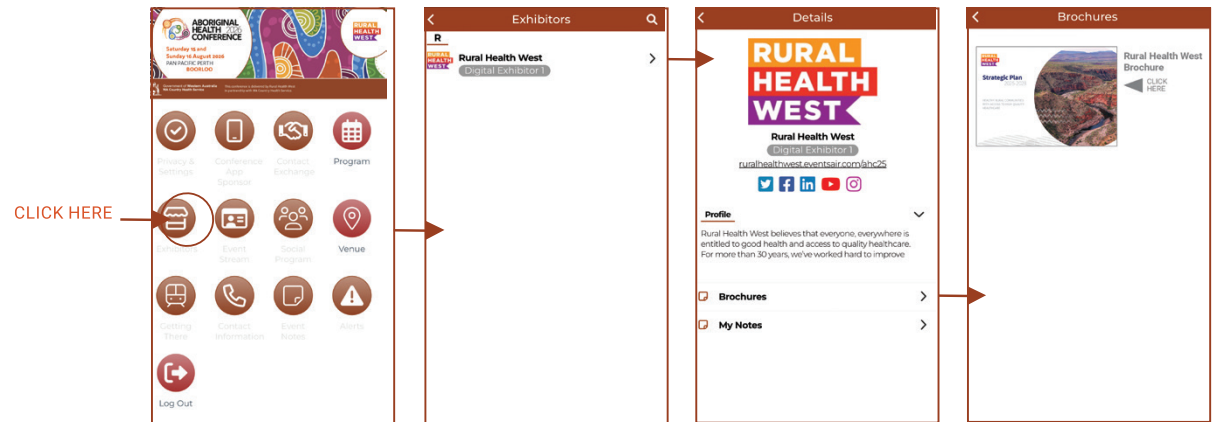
ABORIGINAL HEALTH CONFERENCE 2025

Saturday 16 and Sunday 17 August 2025
PAN PACIFIC PERTH
BOORLOO

RURAL HEALTH WEST

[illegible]

Privacy & Settings

Conference App Sponsor

Contact Exchange

Program

CLICK HERE

Exhibitors

Event Stream

Social Program

Venue

Getting There

Contact Information

Event Notes

Alerts

Log Out

Exhibitors

R

RURAL HEALTH WEST

Rural Health West
Digital Exhibitor 1

Details

RURAL HEALTH WEST

Rural Health West
Digital Exhibitor 1
ruralhealthwest.eventsair.com/ahc25

Profile

Rural Health West believes that everyone, everywhere is entitled to good health and access to quality healthcare. For more than 30 years, we've worked hard to improve

Brochures

My Notes

Brochures

Strategic Plan
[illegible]

Rural Health West Brochure

CLICK HERE